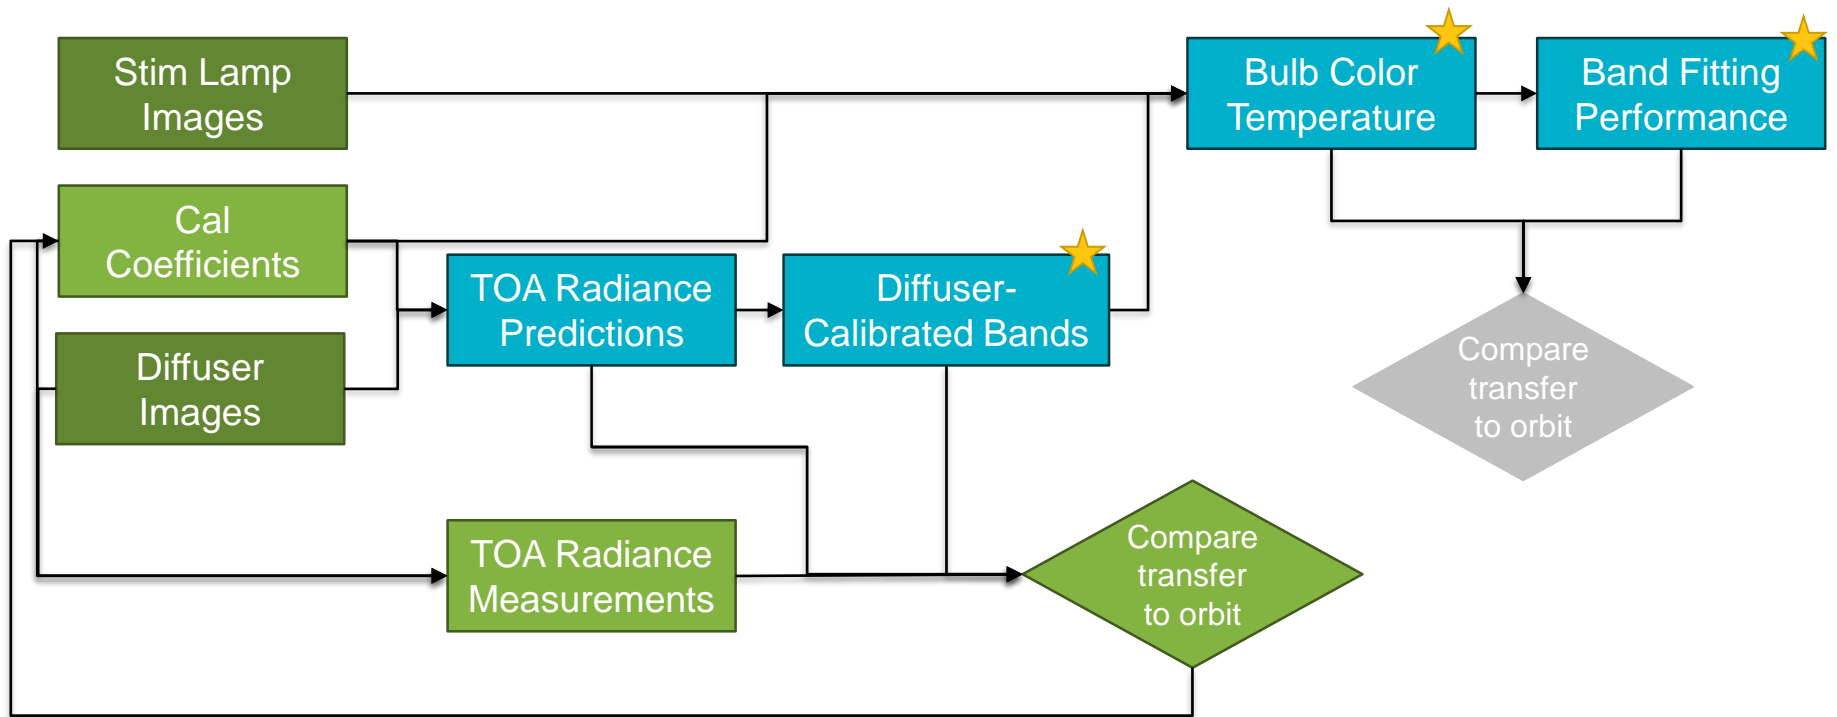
Stim Lamp Images

Cal Coefficients

Diffuser Images

TOA Radiance Predictions

Diffuser-Calibrated Bands

Bulb Color Temperature

Band Fitting Performance

Compare transfer to orbit

TOA Radiance Measurements

Compare transfer to orbit